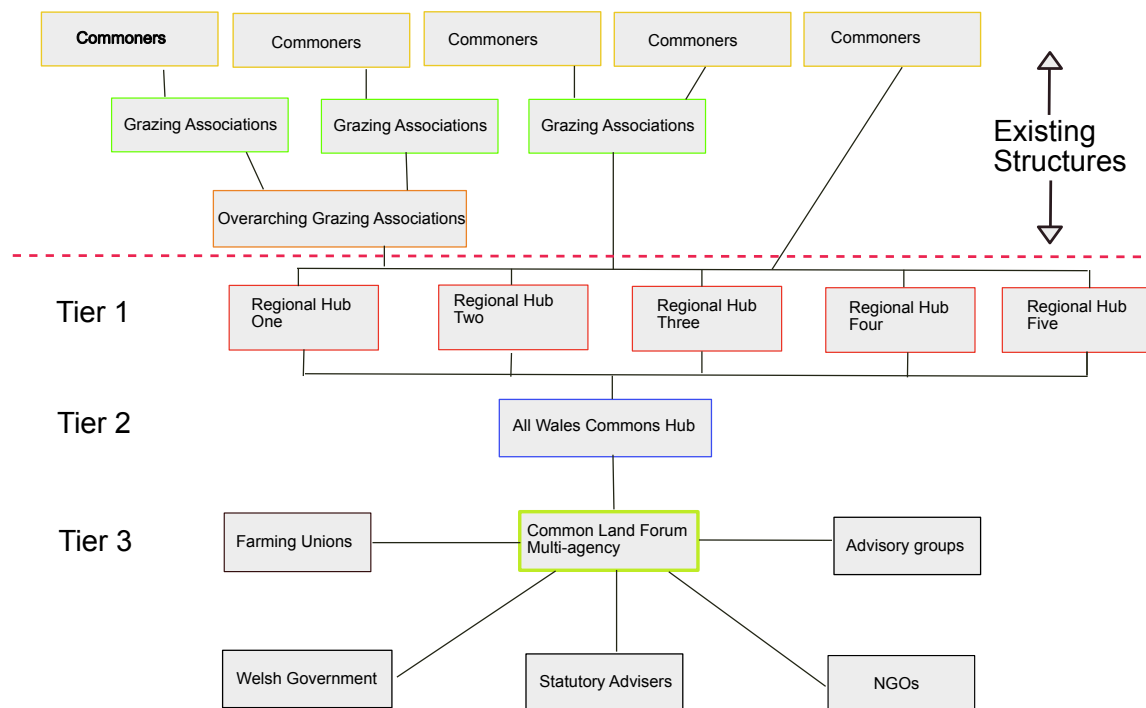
Commoners

Commoners

Commoners

Commoners

Commoners

Grazing Associations

Grazing Associations

Grazing Associations

Existing Structures

Overarching Grazing Associations

Tier 1

Regional Hub One

Regional Hub Two

Regional Hub Three

Regional Hub Four

Regional Hub Five

Tier 2

All Wales Commons Hub

Tier 3

Farming Unions

Common Land Forum Multi-agency

Advisory groups

Welsh Government

Statutory Advisers

NGOs